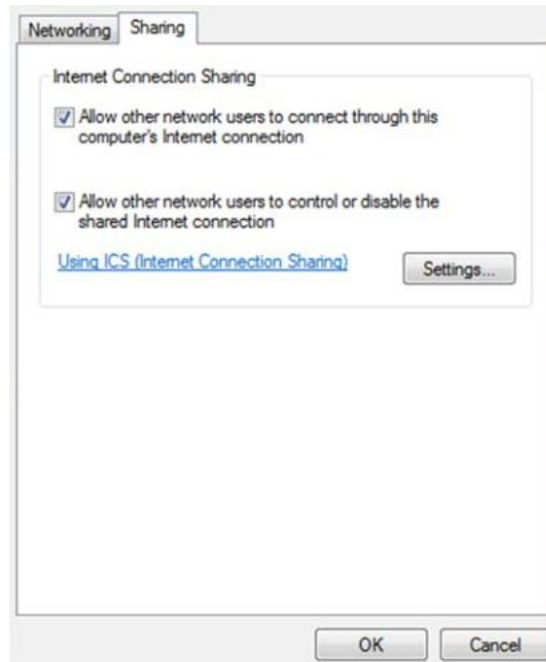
Networking Sharing

Internet Connection Sharing

Allow other network users to connect through this computer's Internet connection

Allow other network users to control or disable the shared Internet connection

Using ICS (Internet Connection Sharing)

Settings...

OK

Cancel